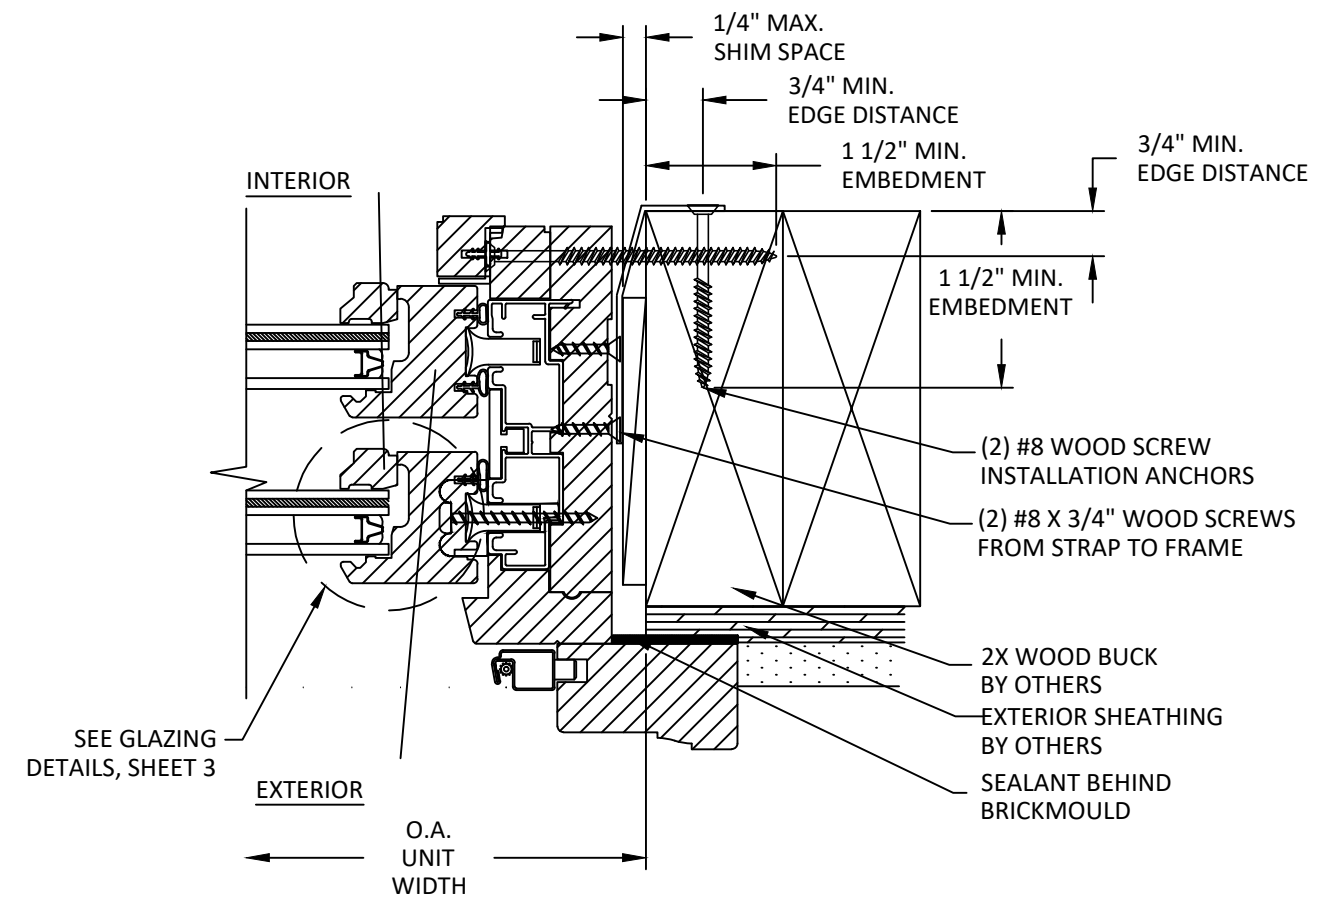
1/4" MAX.
SHIM SPACE

3/4" MIN.
EDGE DISTANCE

1 1/2" MIN.
EMBEDMENT

3/4" MIN.
EDGE DISTANCE

INTERIOR

1 1/2" MIN.
EMBEDMENT

(2) #8 WOOD SCREW
INSTALLATION ANCHORS

(2) #8 X 3/4" WOOD SCREWS
FROM STRAP TO FRAME

2X WOOD BUCK
BY OTHERS

EXTERIOR SHEATHING
BY OTHERS

SEE GLAZING
DETAILS, SHEET 3

SEALANT BEHIND
BRICKMOULD

EXTERIOR

O.A.
UNIT
WIDTH